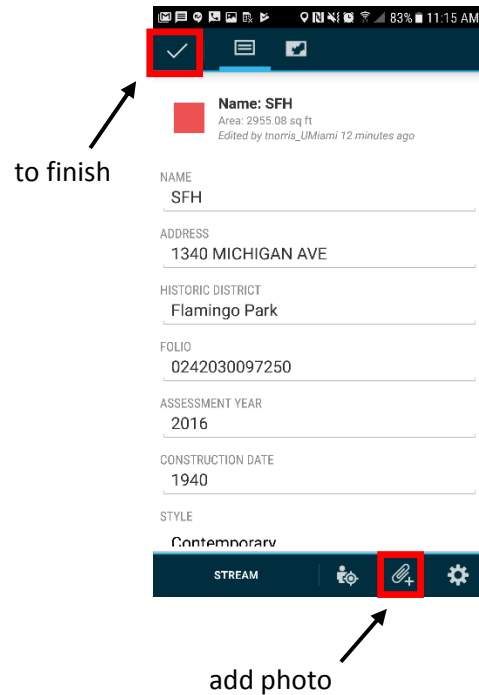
83% 11:15 AM

Name: SFH
Area: 2955.08 sq ft
Edited by tnorris_UMiami 12 minutes ago

to finish

NAME
SFH

ADDRESS
1340 MICHIGAN AVE

HISTORIC DISTRICT
Flamingo Park

FOLIO
0242030097250

ASSESSMENT YEAR
2016

CONSTRUCTION DATE
1940

STYLE
Contemporary

STREAM

add photo